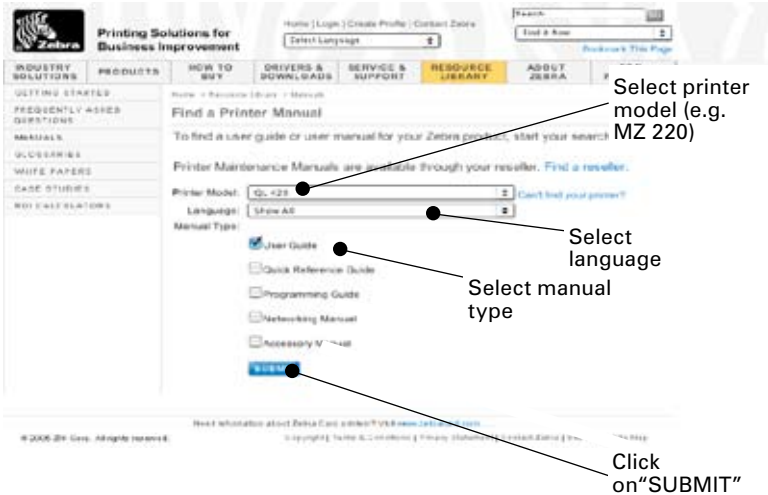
Zebra

Printing Solutions for Business Improvement

Home | Login | Create Profile | Contact Zebra

Select Language

Search

Find It Now

Bookmark This Page

INDUSTRY SOLUTIONS | PRODUCTS | HOW TO BUY | DRIVERS & DOWNLOADS | SERVICE & SUPPORT | RESOURCE LIBRARY | ABOUT ZEBRA

GETTING STARTED

FREQUENTLY ASKED QUESTIONS

MANUALS

GLOSSARIES

WHITE PAPERS

CASE STUDIES

ROI CALCULATORS

Home > Resource Library > Manuals

Find a Printer Manual

To find a user guide or user manual for your Zebra product, start your search

Printer Maintenance Manuals are available through your reseller. Find a reseller.

Printer Model: QL 420

Can't find your printer?

Language: Show All

Manual Type:

User Guide

Quick Reference Guide

Programming Guide

Networking Manual

Accessory M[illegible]

SUBMIT

Need information about Zebra Card printers? Visit www.zebracard.com

© 2006 ZIH Corp. All rights reserved.

Copyright | Terms & Conditions | Privacy Statement | Contact Zebra | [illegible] Site Map

Select printer model (e.g. MZ 220)

Select language

Select manual type

Click on"SUBMIT"